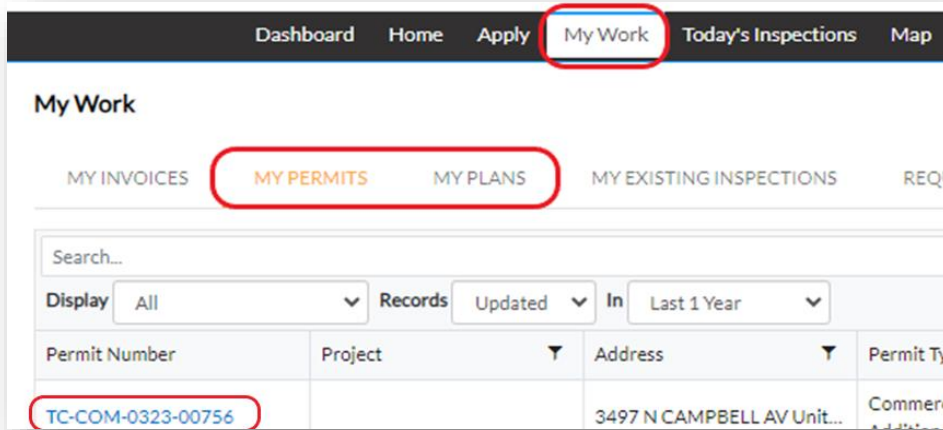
Dashboard Home Apply My Work Today's Inspections Map

My Work

MY INVOICES MY PERMITS MY PLANS MY EXISTING INSPECTIONS REQ

Search...

Display All Records Updated In Last 1 Year

| Permit Number | Project | Address | Permit Ty |
|---|---|---|---|
| TC-COM-0323-00756 | | 3497 N CAMPBELL AV Unit... | Commer |